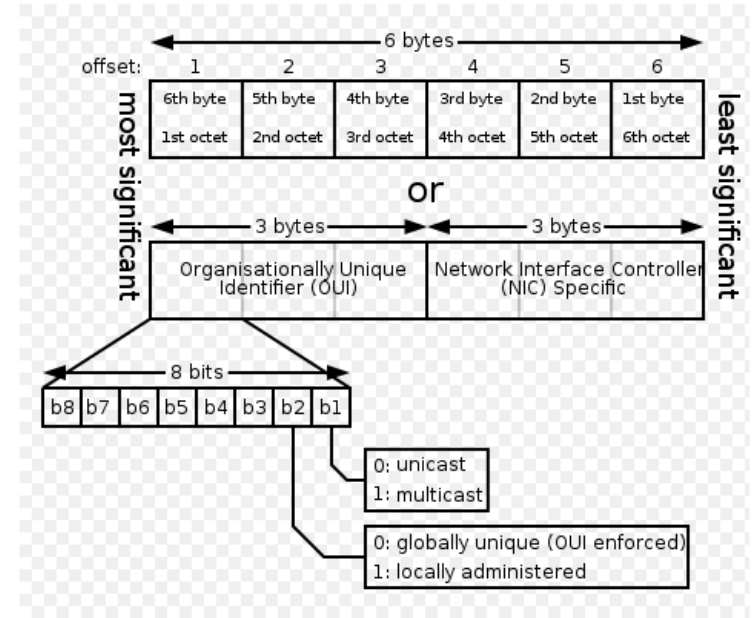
6 bytes

offset:

| 1 | 2 | 3 | 4 | 5 | 6 |
|---|---|---|---|---|---|
| 6th byte | 5th byte | 4th byte | 3rd byte | 2nd byte | 1st byte |
| 1st octet | 2nd octet | 3rd octet | 4th octet | 5th octet | 6th octet |

most significant

least significant

or

3 bytes

3 bytes

Organisationally Unique Identifier (OUI)

Network Interface Controller (NIC) Specific

8 bits

| b8 | b7 | b6 | b5 | b4 | b3 | b2 | b1 |
|---|---|---|---|---|---|---|---|

0: unicast
1: multicast

0: globally unique (OUI enforced)
1: locally administered